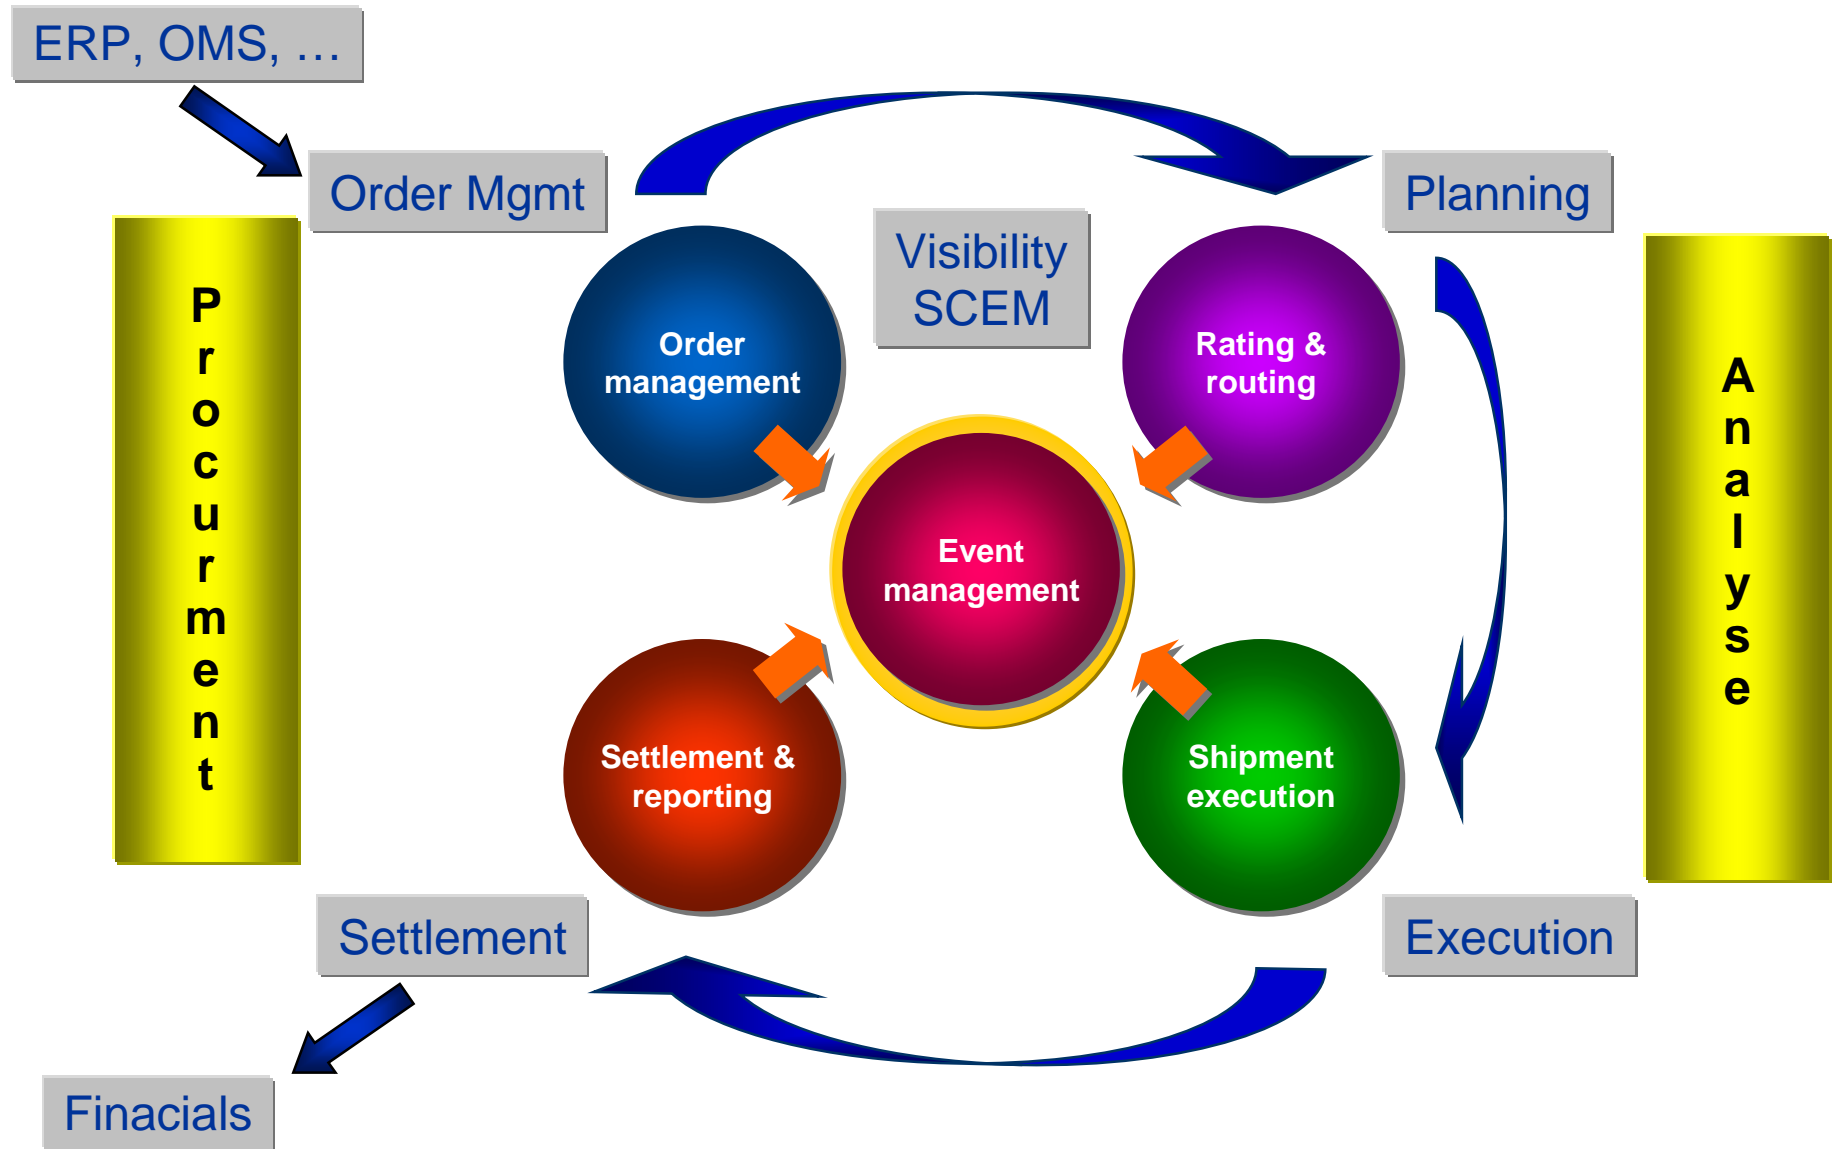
ERP, OMS, …

Order Mgmt

Planning

Procurement

Visibility SCEM

Analyse

Order management

Rating & routing

Event management

Settlement & reporting

Shipment execution

Settlement

Execution

Finacials